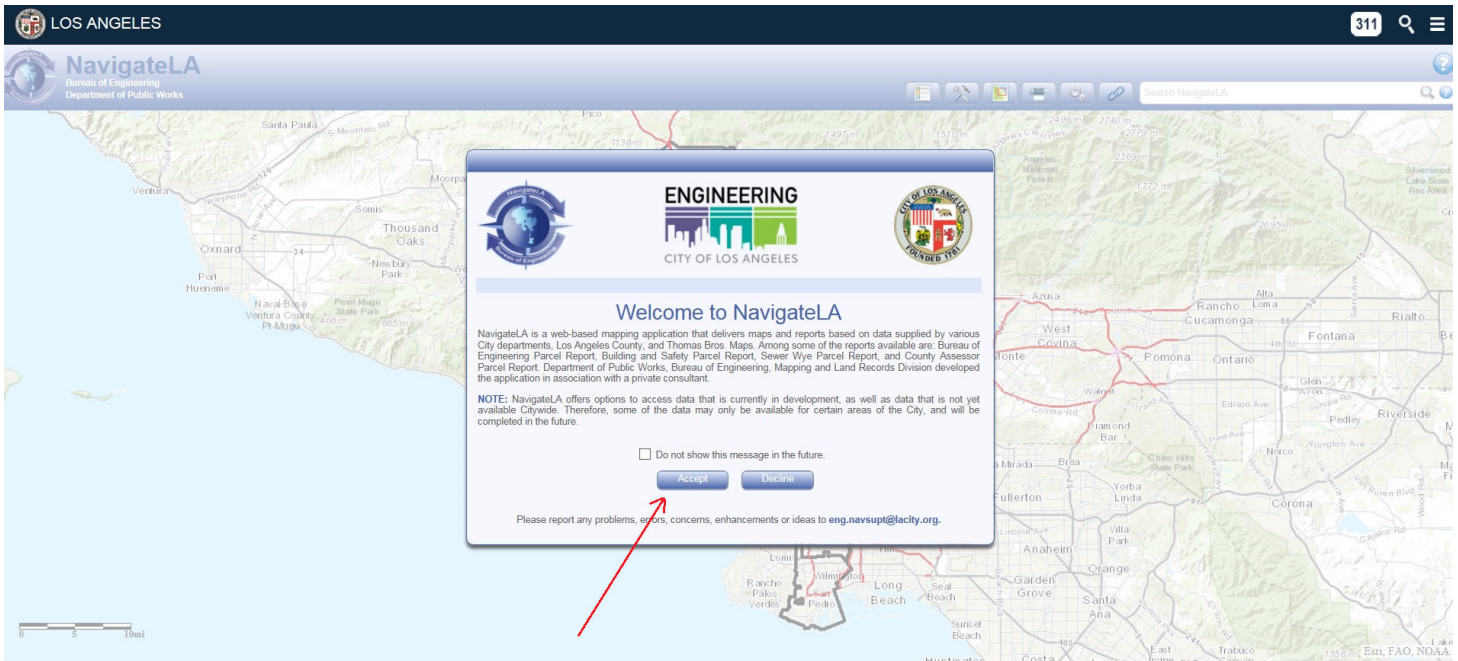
LOS ANGELES

311

NavigateLA
Bureau of Engineering
Department of Public Works

Search NavigateLA

Pico
Santa Paula
Mountain
1138 m
1497 m
1515 m
2499 m
2740 m
2772 m
2369 m
Angeles National Forest
1772 m
Ventura
Moorpark
Somis
Thousand Oaks
Oxnard
Newbury Park
Port Hueneme
Naval Base Ventura County Pt Mugu
Point Mugu State Park
2635 m
Silverwood Lake State Rec Area
Azusa
Alta Loma
Rancho Cucamonga
Rialto
West Covina
Fontana
Pomona
Ontario
Walnut
Glen Avon
Edison Ave
Riverside
Pedley
Diamond Bar
Chino Hills State Park
Norco
Mirada
Brea
Yorba Linda
Fullerton
Corona
Anaheim
Villa Park
Orange
Garden Grove
Santa Ana
Lomita
Wilmington
Rancho Palos Verdes
San Pedro
Long Beach
Seal Beach
Sunset Beach
Costa
Trabuco
East
0
5
10mi
Esri, FAO, NOAA

ENGINEERING
CITY OF LOS ANGELES
CITY OF LOS ANGELES FOUNDED 1781
NavigateLA
Bureau of Engineering

Welcome to NavigateLA

NavigateLA is a web-based mapping application that delivers maps and reports based on data supplied by various City departments, Los Angeles County, and Thomas Bros. Maps. Among some of the reports available are: Bureau of Engineering Parcel Report, Building and Safety Parcel Report, Sewer Wye Parcel Report, and County Assessor Parcel Report. Department of Public Works, Bureau of Engineering, Mapping and Land Records Division developed the application in association with a private consultant.

NOTE: NavigateLA offers options to access data that is currently in development, as well as data that is not yet available Citywide. Therefore, some of the data may only be available for certain areas of the City, and will be completed in the future.

Do not show this message in the future.

Accept
Decline

Please report any problems, errors, concerns, enhancements or ideas to eng.navsupt@lacity.org.